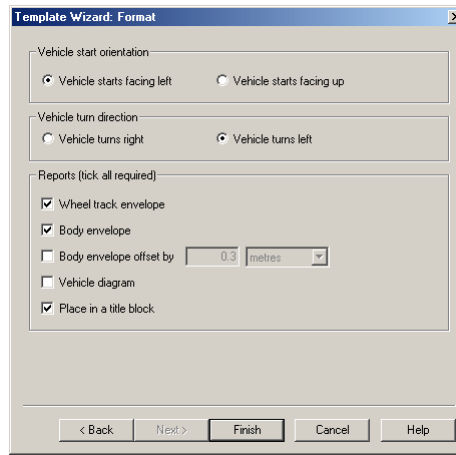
Template Wizard: Format

Vehicle start orientation

Vehicle starts facing left

Vehicle starts facing up

Vehicle turn direction

Vehicle turns right

Vehicle turns left

Reports (tick all required)

Wheel track envelope

Body envelope

Body envelope offset by 0.3 metres

Vehicle diagram

Place in a title block

< Back

Next >

Finish

Cancel

Help